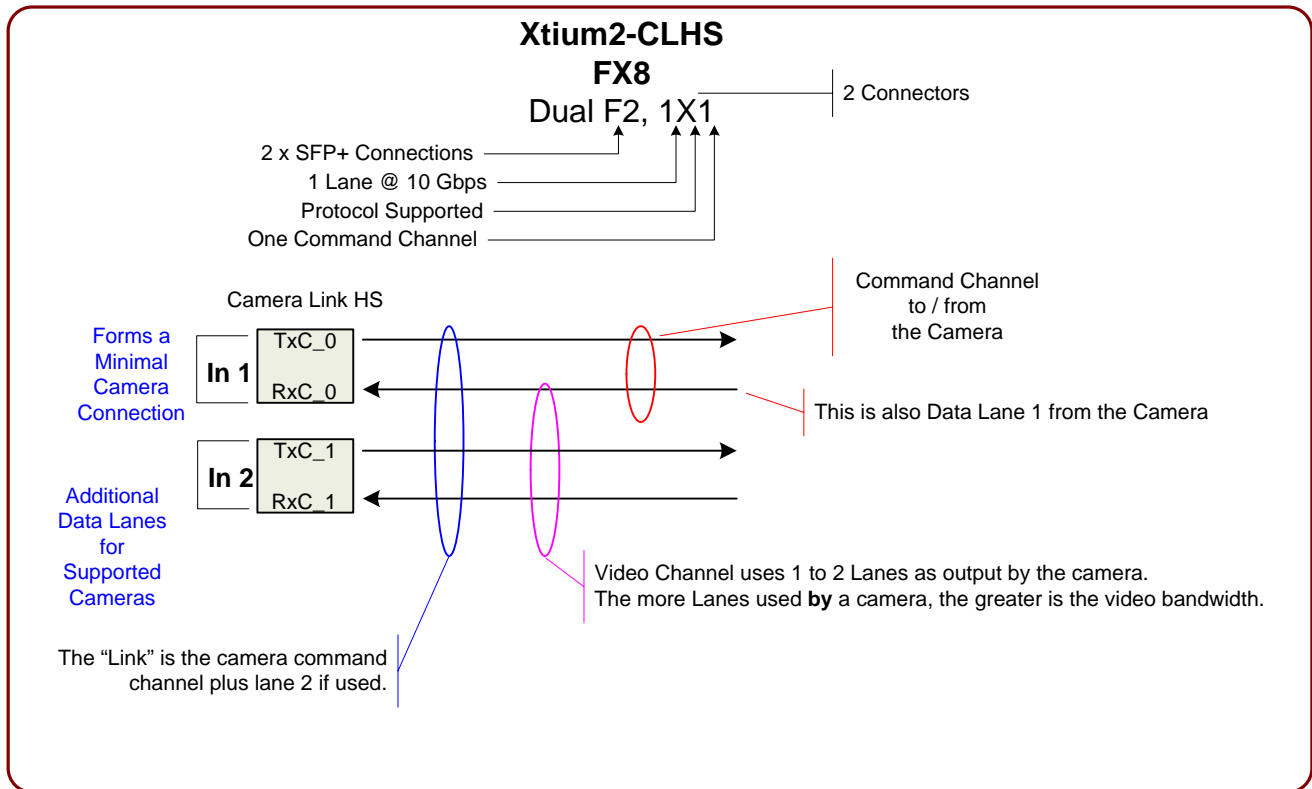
Xtium2-CLHS
FX8
Dual F2, 1X1

2 Connectors

2 x SFP+ Connections
1 Lane @ 10 Gbps
Protocol Supported
One Command Channel

Camera Link HS

Command Channel to / from the Camera

Forms a Minimal Camera Connection

In 1

TxC_0

RxC_0

This is also Data Lane 1 from the Camera

In 2

TxC_1

RxC_1

Additional Data Lanes for Supported Cameras

Video Channel uses 1 to 2 Lanes as output by the camera.
The more Lanes used **by** a camera, the greater is the video bandwidth.

The “Link” is the camera command channel plus lane 2 if used.